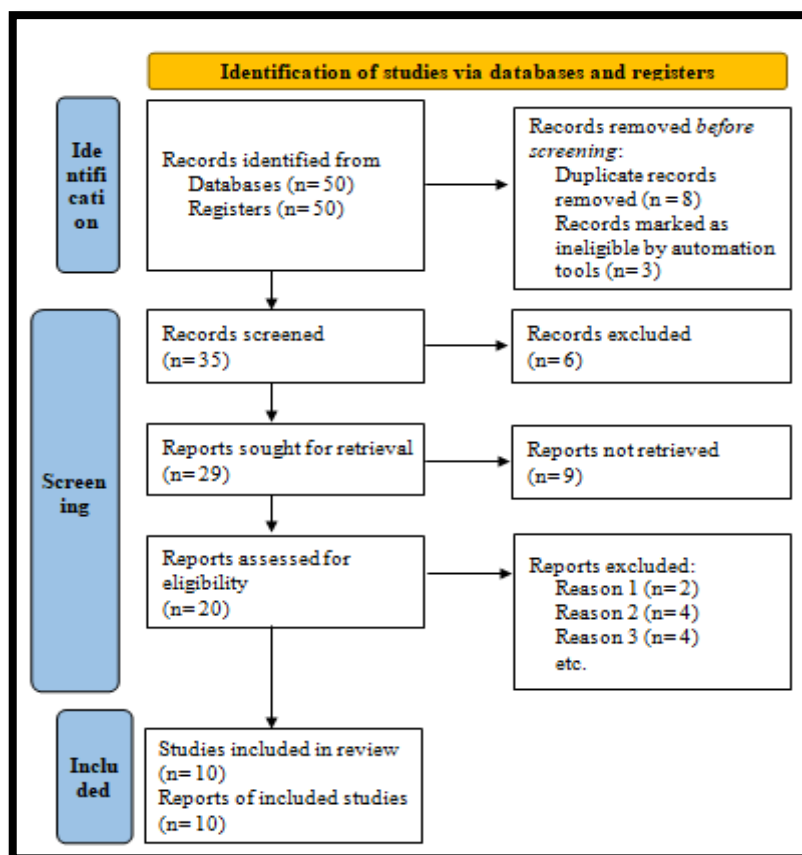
Identification of studies via databases and registers

Identification

Records identified from
Databases (n= 50)
Registers (n= 50)

Records removed *before screening*:
Duplicate records removed (n = 8)
Records marked as ineligible by automation tools (n= 3)

Screening

Records screened
(n= 35)

Records excluded
(n= 6)

Reports sought for retrieval
(n= 29)

Reports not retrieved
(n= 9)

Reports assessed for eligibility
(n= 20)

Reports excluded:
Reason 1 (n= 2)
Reason 2 (n= 4)
Reason 3 (n= 4)
etc.

Included

Studies included in review
(n= 10)
Reports of included studies
(n= 10)